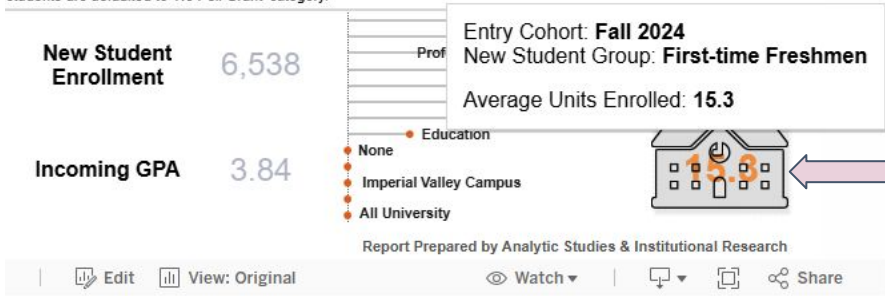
New Student Enrollment 6,538

Incoming GPA 3.84

Prof

Education

None

Imperial Valley Campus

All University

Entry Cohort: **Fall 2024**
New Student Group: **First-time Freshmen**

Average Units Enrolled: **15.3**

15.3

Report Prepared by Analytic Studies & Institutional Research

Edit View: Original Watch Share